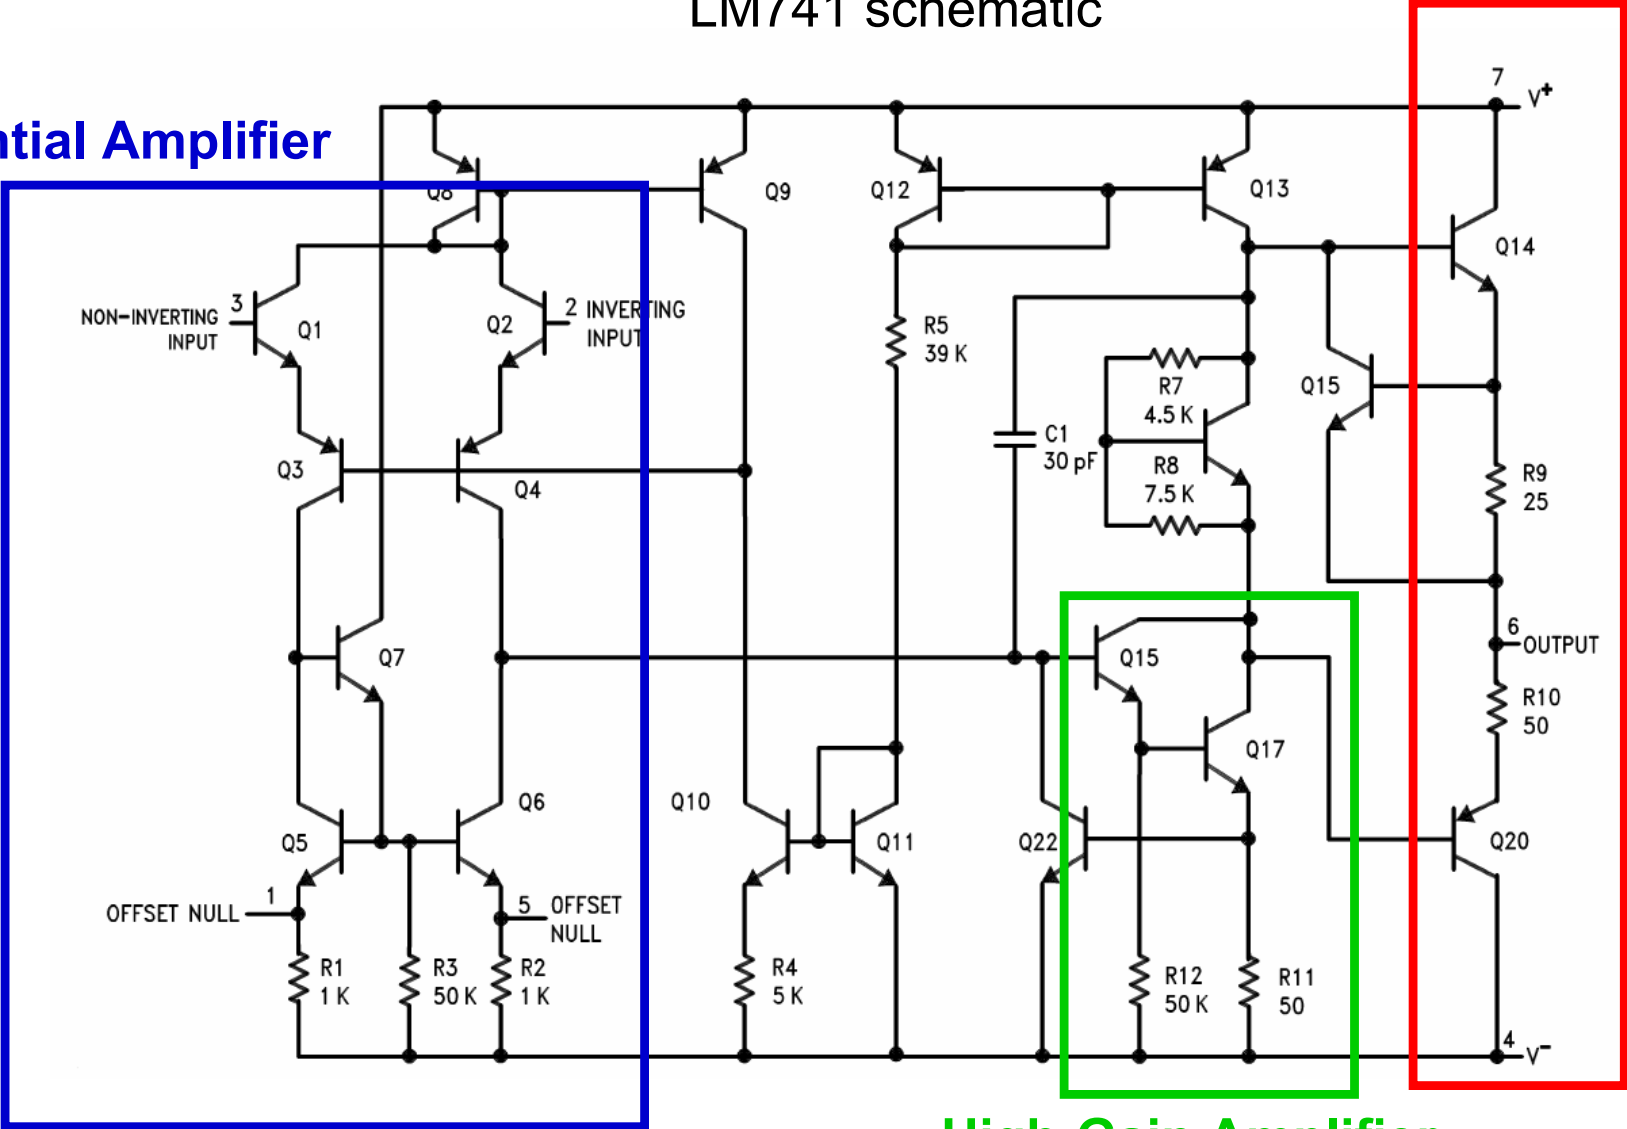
LM741 schematic

ntial Amplifier

7
$V^+$
Q8
Q9
Q12
Q13
Q14
NON-INVERTING INPUT
3
Q1
Q2
2 INVERTING INPUT
R5
39 K
R7
4.5 K
Q15
C1
30 pF
R8
7.5 K
Q3
Q4
R9
25
Q7
Q15
6
OUTPUT
R10
50
Q17
Q6
Q10
Q5
Q11
Q22
Q20
OFFSET NULL
1
5
OFFSET NULL
R1
1 K
R3
50 K
R2
1 K
R4
5 K
R12
50 K
R11
50
4
$V^-$

High Gain Amplifier